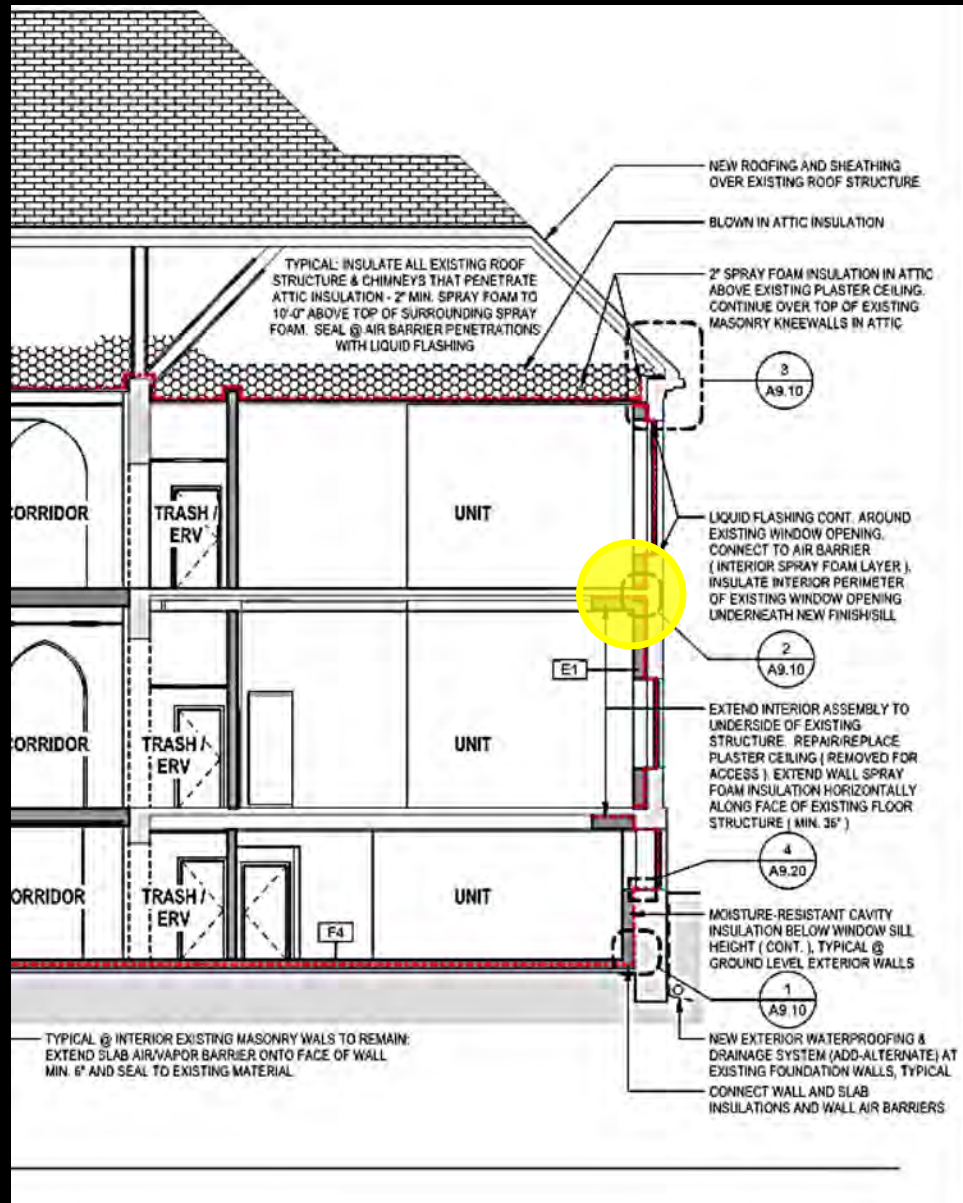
NEW ROOFING AND SHEATHING OVER EXISTING ROOF STRUCTURE

BLOWN IN ATTIC INSULATION

TYPICAL: INSULATE ALL EXISTING ROOF STRUCTURE & CHIMNEYS THAT PENETRATE ATTIC INSULATION - 2" MIN. SPRAY FOAM TO 10'-0" ABOVE TOP OF SURROUNDING SPRAY FOAM. SEAL @ AIR BARRIER PENETRATIONS WITH LIQUID FLASHING

2" SPRAY FOAM INSULATION IN ATTIC ABOVE EXISTING PLASTER CEILING. CONTINUE OVER TOP OF EXISTING MASONRY KNEEWALLS IN ATTIC

3
A9.10

CORRIDOR

TRASH / ERV

UNIT

LIQUID FLASHING CONT. AROUND EXISTING WINDOW OPENING. CONNECT TO AIR BARRIER ( INTERIOR SPRAY FOAM LAYER ). INSULATE INTERIOR PERIMETER OF EXISTING WINDOW OPENING UNDERNEATH NEW FINISH/SILL

2
A9.10

E1

CORRIDOR

TRASH / ERV

UNIT

EXTEND INTERIOR ASSEMBLY TO UNDERSIDE OF EXISTING STRUCTURE. REPAIR/REPLACE PLASTER CEILING ( REMOVED FOR ACCESS ). EXTEND WALL SPRAY FOAM INSULATION HORIZONTALLY ALONG FACE OF EXISTING FLOOR STRUCTURE ( MIN. 36" )

4
A9.20

CORRIDOR

TRASH / ERV

UNIT

F4

MOISTURE-RESISTANT CAVITY INSULATION BELOW WINDOW SILL HEIGHT ( CONT. ), TYPICAL @ GROUND LEVEL EXTERIOR WALLS

1
A9.10

TYPICAL @ INTERIOR EXISTING MASONRY WALS TO REMAIN: EXTEND SLAB AIR/VAPOR BARRIER ONTO FACE OF WALL MIN. 6" AND SEAL TO EXISTING MATERIAL

NEW EXTERIOR WATERPROOFING & DRAINAGE SYSTEM (ADD-ALTERNATE) AT EXISTING FOUNDATION WALLS, TYPICAL

CONNECT WALL AND SLAB INSULATIONS AND WALL AIR BARRIERS